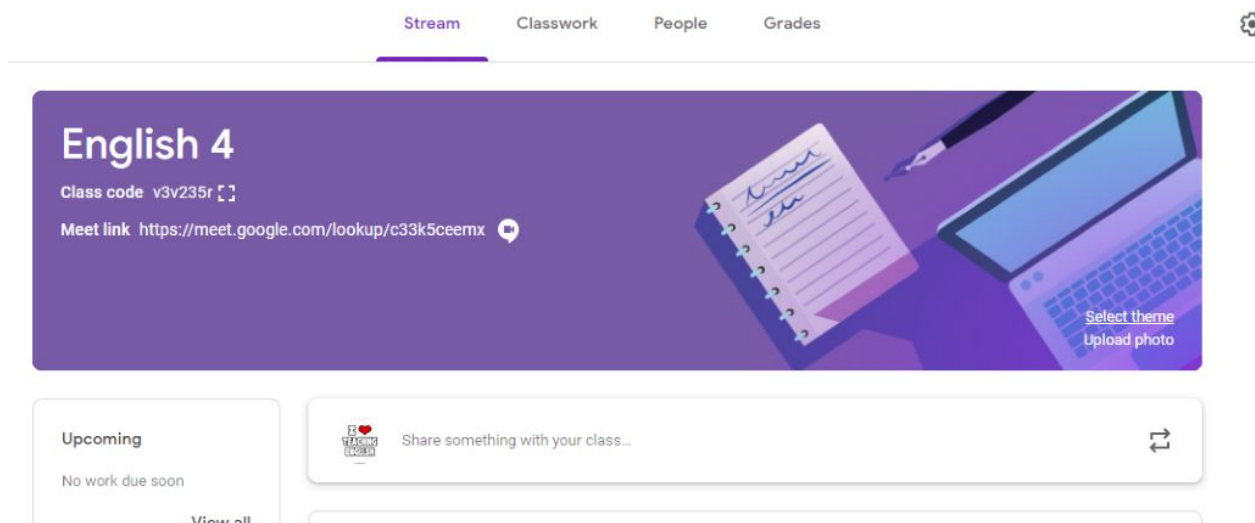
Stream Classwork People Grades

English 4

Class code v3v235r

Meet link https://meet.google.com/lookup/c33k5ceemx

Select theme
Upload photo

Upcoming

No work due soon

View all

I ❤ TEACHING ENGLISH

Share something with your class...